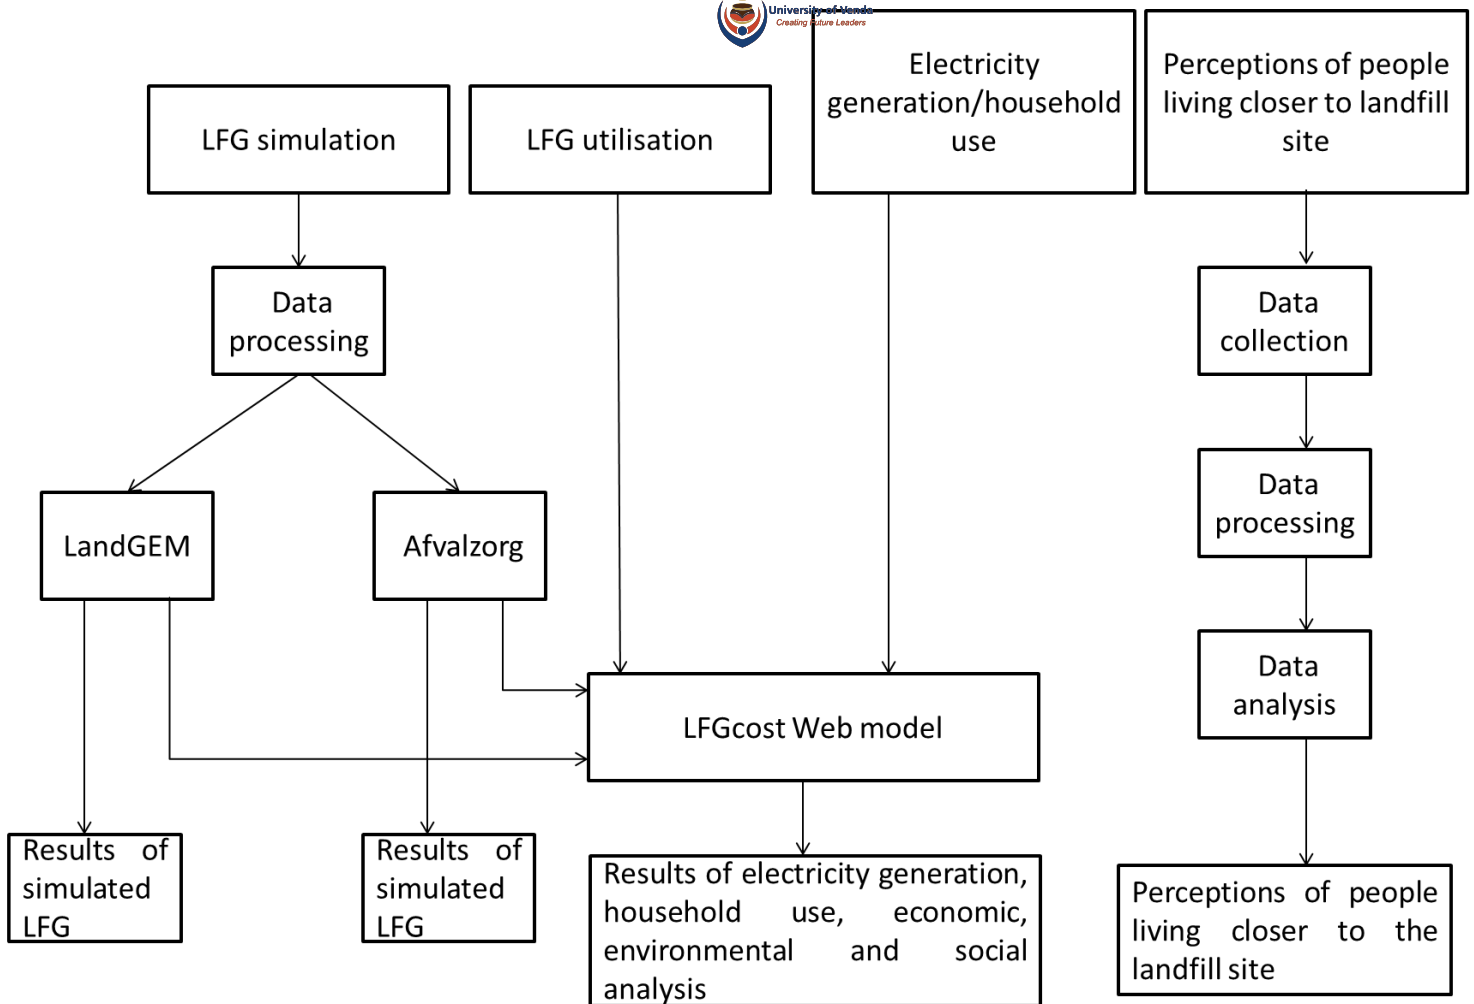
University of Venda
Creating Future Leaders

LFG simulation

LFG utilisation

Electricity generation/household use

Perceptions of people living closer to landfill site

Data processing

Data collection

Data processing

LandGEM

Afvalzorg

Data analysis

LFGcost Web model

Results of simulated LFG

Results of simulated LFG

Results of electricity generation, household use, economic, environmental and social analysis

Perceptions of people living closer to the landfill site